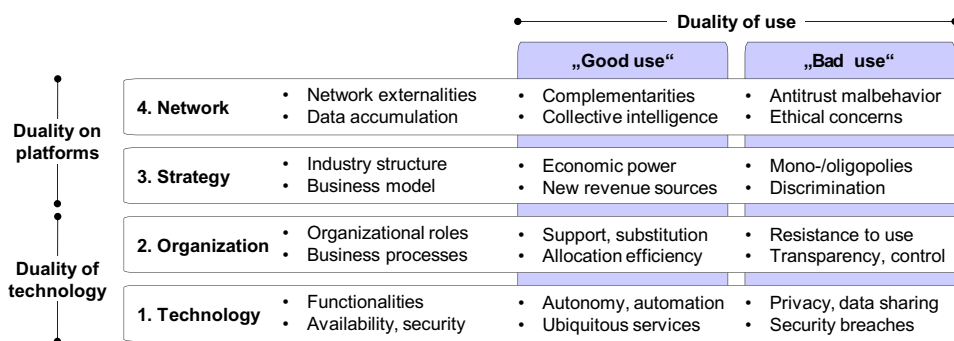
Duality of use

| | | „Good use“ | „Bad use“ |
|---|---|---|---|
| 4. Network | • Network externalities • Data accumulation | • Complementarities • Collective intelligence | • Antitrust malbehavior • Ethical concerns |
| 3. Strategy | • Industry structure • Business model | • Economic power • New revenue sources | • Mono-/oligopolies • Discrimination |
| 2. Organization | • Organizational roles • Business processes | • Support, substitution • Allocation efficiency | • Resistance to use • Transparency, control |
| 1. Technology | • Functionalities • Availability, security | • Autonomy, automation • Ubiquitous services | • Privacy, data sharing • Security breaches |

Duality on platforms

Duality of technology